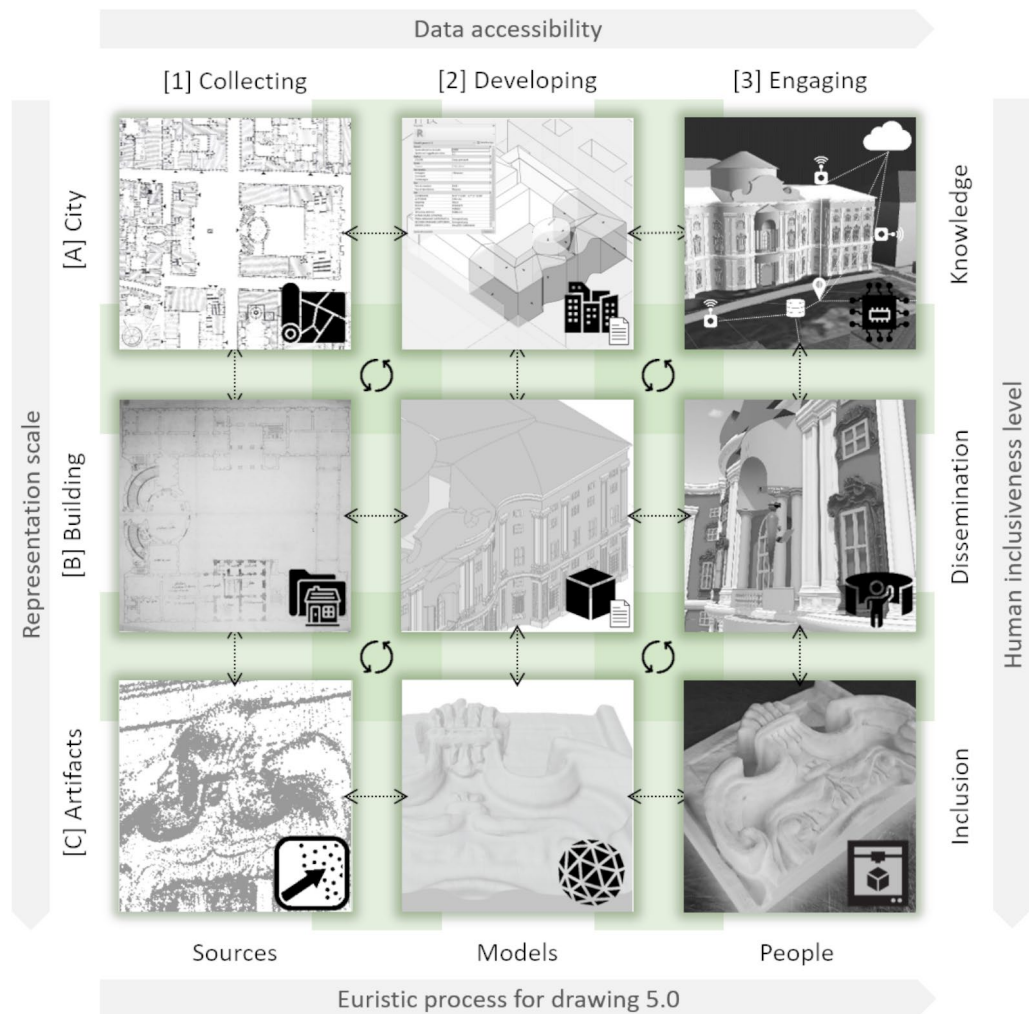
Data accessibility

[1] Collecting
[2] Developing
[3] Engaging

Representation scale

[A] City
[B] Building
[C] Artifacts

Human inclusiveness level

Knowledge
Dissemination
Inclusion

Sources
Models
People

Euristic process for drawing 5.0